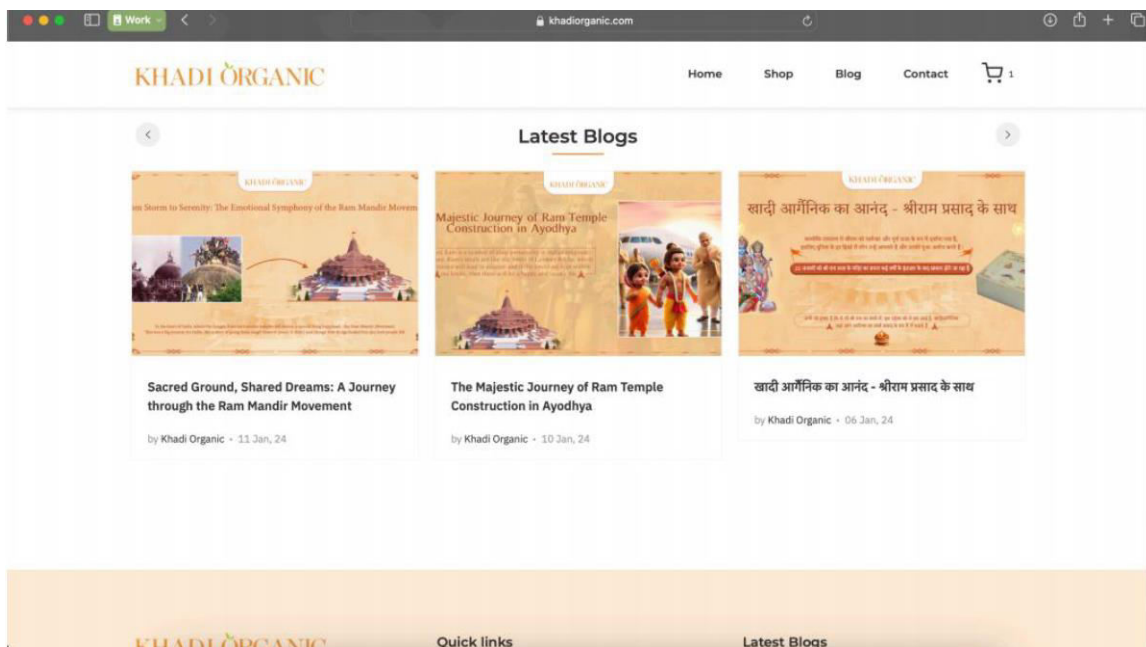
Work

khadiorganic.com

KHADI ORGANIC

Home Shop Blog Contact 1

Latest Blogs

KHADI ORGANIC

m Storm to Serenity: The Emotional Symphony of the Ram Mandir Movem

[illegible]

KHADI ORGANIC

Majestic Journey of Ram Temple Construction in Ayodhya

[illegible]

KHADI ORGANIC

खादी आर्गेनिक का आनंद - श्रीराम प्रसाद के साथ

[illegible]

Sacred Ground, Shared Dreams: A Journey through the Ram Mandir Movement

by Khadi Organic • 11 Jan, 24

The Majestic Journey of Ram Temple Construction in Ayodhya

by Khadi Organic • 10 Jan, 24

खादी आर्गेनिक का आनंद - श्रीराम प्रसाद के साथ

by Khadi Organic • 06 Jan, 24

KHADI ORGANIC

Quick links

Latest Blogs